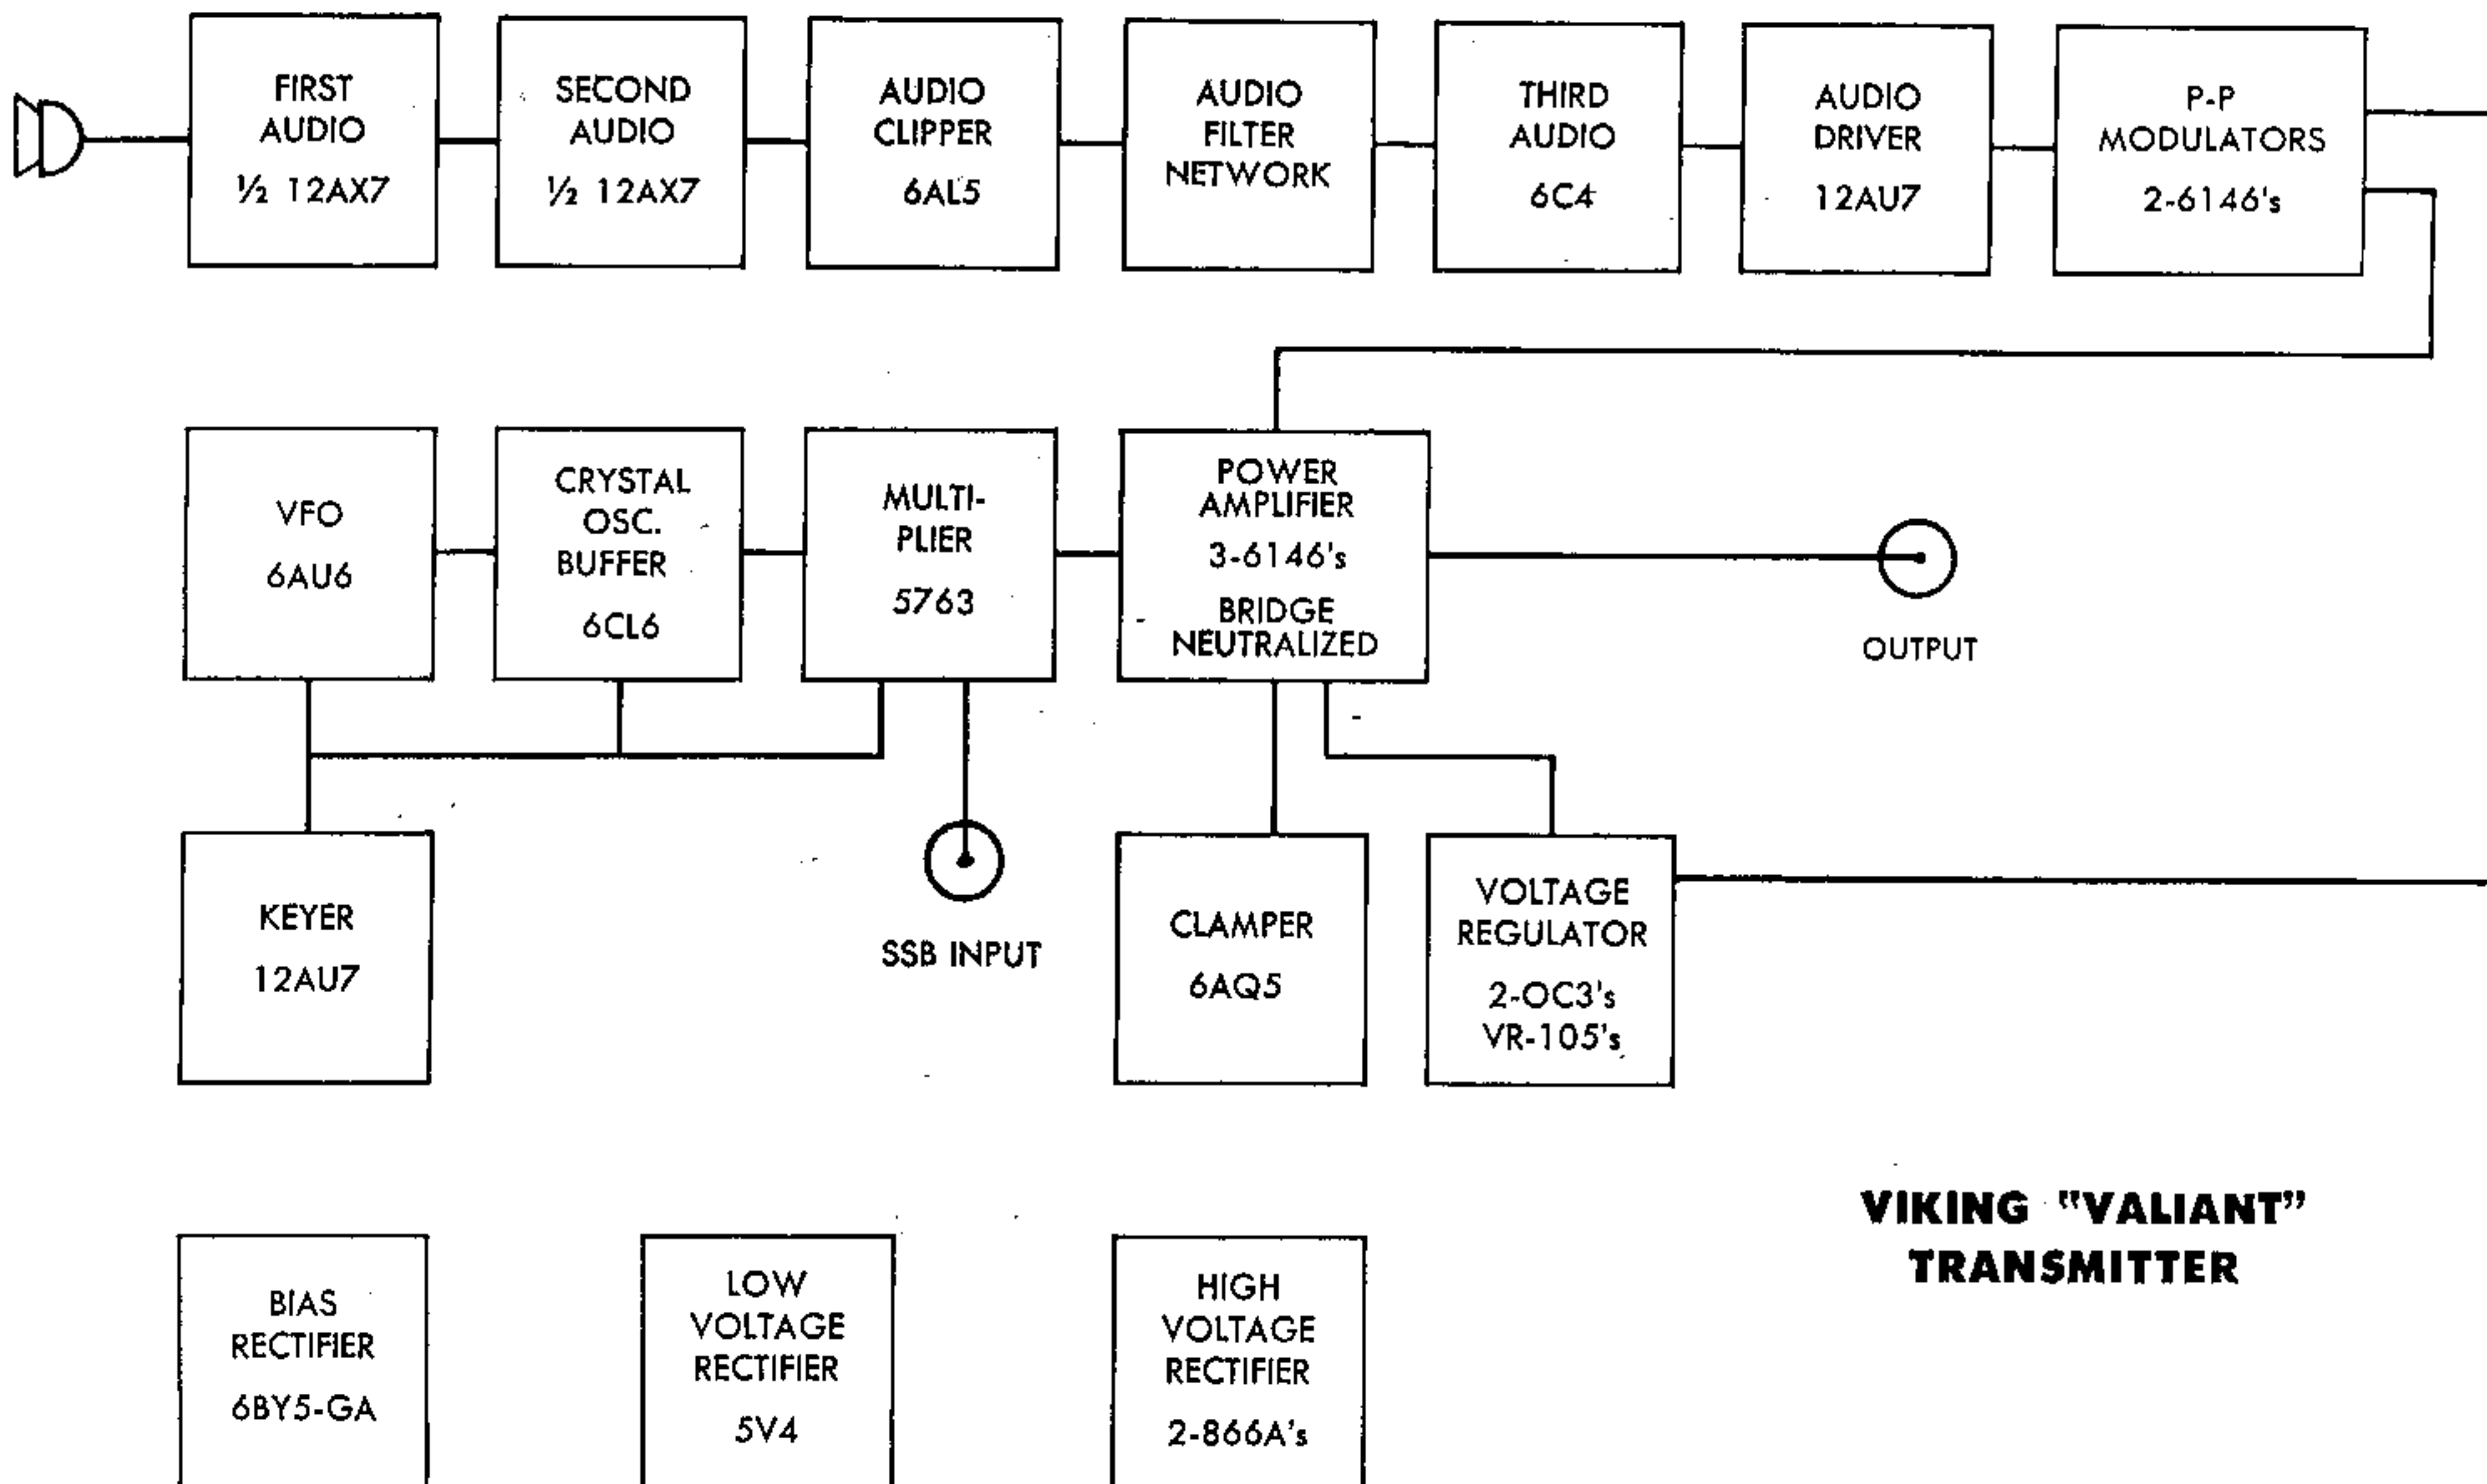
FIRST AUDIO
½ 12AX7

SECOND AUDIO
½ 12AX7

AUDIO CLIPPER
6AL5

AUDIO FILTER NETWORK

THIRD AUDIO
6C4

AUDIO DRIVER
12AU7

P-P MODULATORS
2-6146's

VFO
6AU6

CRYSTAL OSC. BUFFER
6CL6

MULTI-PLIER
5763

POWER AMPLIFIER
3-6146's
BRIDGE NEUTRALIZED

OUTPUT

KEYER
12AU7

SSB INPUT

CLAMPER
6AQ5

VOLTAGE REGULATOR
2-OC3's
VR-105's

VIKING "VALIANT" TRANSMITTER

BIAS RECTIFIER
6BY5-GA

LOW VOLTAGE RECTIFIER
5V4

HIGH VOLTAGE RECTIFIER
2-866A's